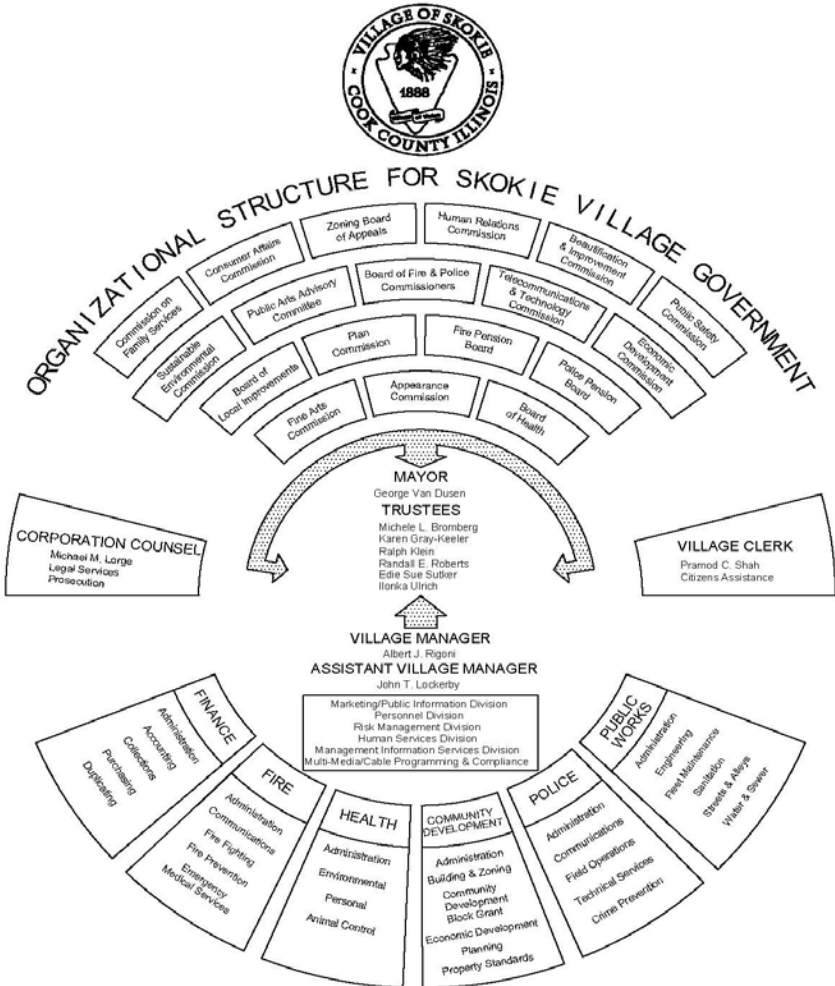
VILLAGE OF SKOKIE
1888
COOK COUNTY ILLINOIS

ORGANIZATIONAL STRUCTURE FOR SKOKIE VILLAGE GOVERNMENT

Commission on Family Services
Consumer Affairs Commission
Zoning Board of Appeals
Human Relations Commission
Beautification & Improvement Commission
Public Safety Commission

Sustainable Environmental Commission
Public Arts Advisory Committee
Board of Fire & Police Commissioners
Telecommunications & Technology Commission
Economic Development Commission

Board of Local Improvements
Plan Commission
Fire Pension Board
Police Pension Board

Fine Arts Commission
Appearance Commission
Board of Health

MAYOR
George Van Dusen
TRUSTEES
Michele L. Bromberg
Karen Gray-Keeler
Ralph Klein
Randall E. Roberts
Edie Sue Sutker
Ilonka Ulrich

CORPORATION COUNSEL
Michael M. Lorge
Legal Services
Prosecution

VILLAGE CLERK
Pramod C. Shah
Citizens Assistance

VILLAGE MANAGER
Albert J. Rigoni
ASSISTANT VILLAGE MANAGER
John T. Lockerby

Marketing/Public Information Division
Personnel Division
Risk Management Division
Human Services Division
Management Information Services Division
Multi-Media/Cable Programming & Compliance

FINANCE
Administration
Accounting
Collections
Purchasing
Duplicating

FIRE
Administration
Communications
Fire Fighting
Fire Prevention
Emergency Medical Services

HEALTH
Administration
Environmental
Personal
Animal Control

COMMUNITY DEVELOPMENT
Administration
Building & Zoning
Community Development Block Grant
Economic Development
Planning
Property Standards

POLICE
Administration
Communications
Field Operations
Technical Services
Crime Prevention

PUBLIC WORKS
Administration
Engineering
Fleet Maintenance
Sanitation
Streets & Alleys
Water & Sewer